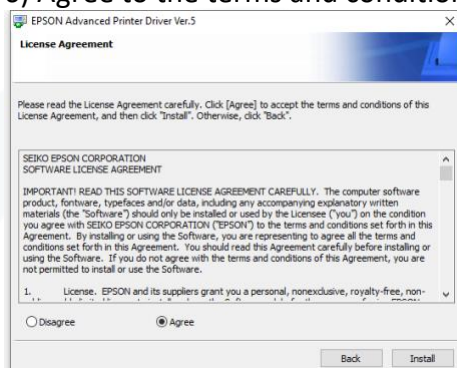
6) Agree to the terms and conditions

EPSON Advanced Printer Driver Ver.5

License Agreement

Please read the License Agreement carefully. Click [Agree] to accept the terms and conditions of this License Agreement, and then click "Install". Otherwise, click "Back".

SEIKO EPSON CORPORATION
SOFTWARE LICENSE AGREEMENT

IMPORTANT! READ THIS SOFTWARE LICENSE AGREEMENT CAREFULLY. The computer software product, fontware, typefaces and/or data, including any accompanying explanatory written materials (the "Software") should only be installed or used by the Licensee ("you") on the condition you agree with SEIKO EPSON CORPORATION ("EPSON") to the terms and conditions set forth in this Agreement. By installing or using the Software, you are representing to agree all the terms and conditions set forth in this Agreement. You should read this Agreement carefully before installing or using the Software. If you do not agree with the terms and conditions of this Agreement, you are not permitted to install or use the Software.

1. License. EPSON and its suppliers grant you a personal, nonexclusive, royalty-free, non- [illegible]

Disagree

Agree

Back

Install